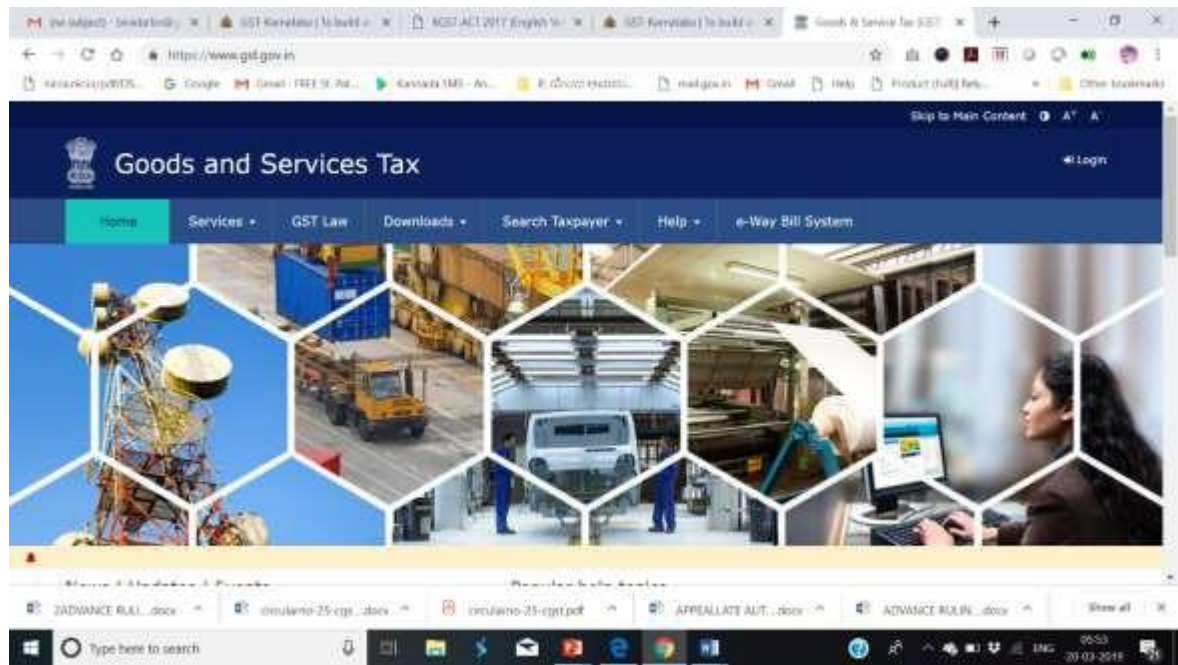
M (no subject) - Sendarbelly | × GST Karnataka | To build a × KGST ACT 2017 English V × GST Karnataka | To build a × Goods & Service Tax (GST) ×

https://www.gst.gov.in

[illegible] Google Gmail - FREE St. Pat... Kannada SMS - An... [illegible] mail.gov.in Gmail Help Product (full) Rels... Other bookmarks

Skip to Main Content A⁺ A⁻

Goods and Services Tax

Login

Home Services ▾ GST Law Downloads ▾ Search Taxpayer ▾ Help ▾ e-Way Bill System

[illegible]

2ADVANCE RULI....docx circularno-25-cgst...docx circularno-25-cgst.pdf APPEALLATE AUT....docx ADVANCE RULIN....docx Show all

Type here to search

ENG 05:53 20-03-2019